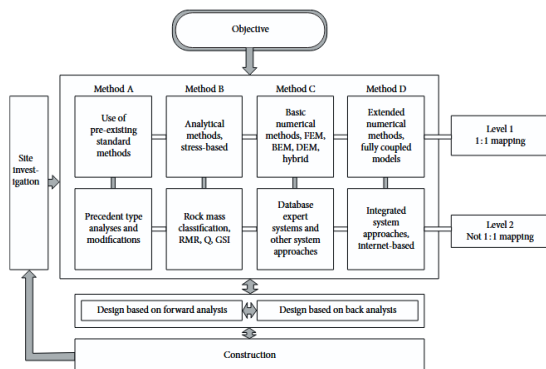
Objective

Site investigation

Method A

Method B

Method C

Method D

Use of pre-existing standard methods

Analytical methods, stress-based

Basic numerical methods, FEM, BEM, DEM, hybrid

Extended numerical methods, fully coupled models

Level 1
1 : 1 mapping

Precedent type analyses and modifications

Rock mass classification, RMR, Q, GSI

Database expert systems and other system approaches

Integrated system approaches, internet-based

Level 2
Not 1 : 1 mapping

Design based on forward analysis

Design based on back analysis

Construction